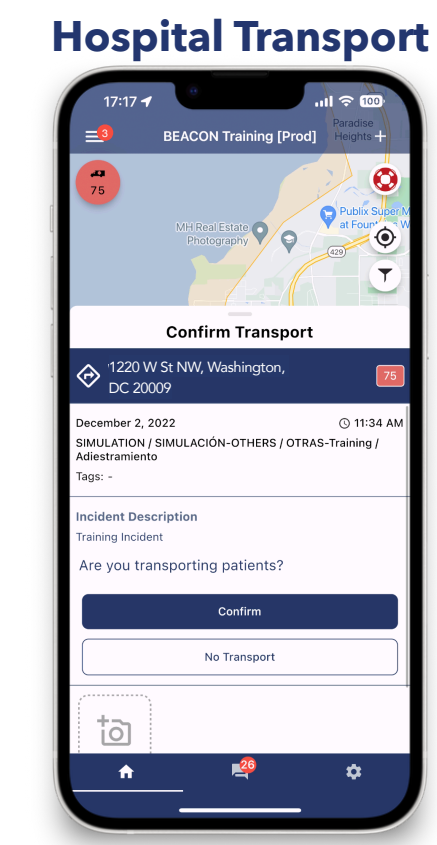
Hospital Transport

17:17

100

3

BEACON Training [Prod]

Paradise Heights

75

MH Real Estate Photography

Publix Super M at Foun

429

Confirm Transport

1220 W St NW, Washington, DC 20009

75

December 2, 2022

11:34 AM

SIMULATION / SIMULACIÓN-OTHERS / OTRAS-Training / Adiestramiento

Tags: -

Incident Description

Training Incident

Are you transporting patients?

Confirm

No Transport

26